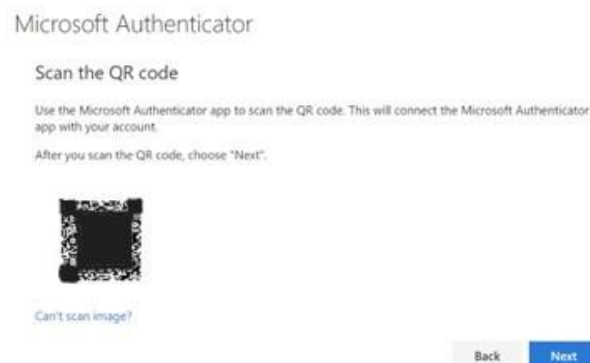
Microsoft Authenticator

Scan the QR code

Use the Microsoft Authenticator app to scan the QR code. This will connect the Microsoft Authenticator app with your account.

After you scan the QR code, choose "Next".

Can't scan image?

Back

Next